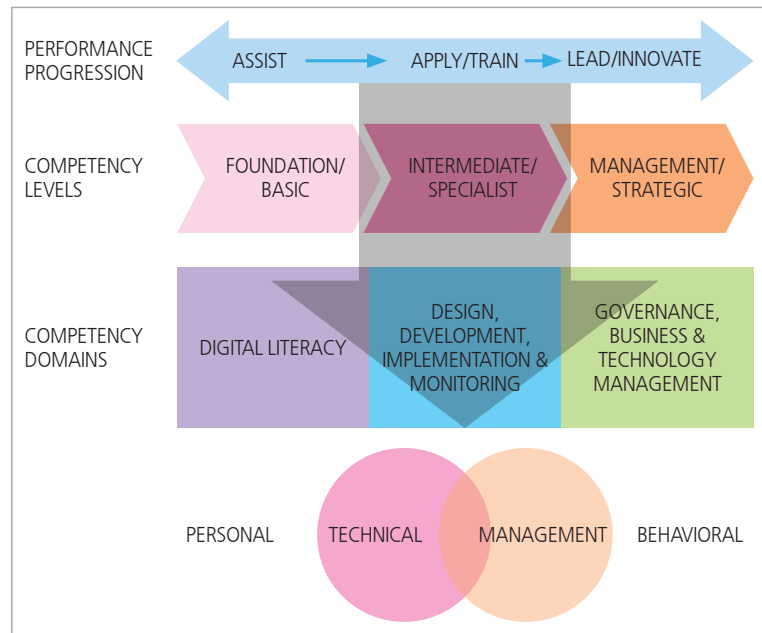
PERFORMANCE PROGRESSION

ASSIST

APPLY/TRAIN

LEAD/INNOVATE

COMPETENCY LEVELS

FOUNDATION/ BASIC

INTERMEDIATE/ SPECIALIST

MANAGEMENT/ STRATEGIC

COMPETENCY DOMAINS

DIGITAL LITERACY

DESIGN, DEVELOPMENT, IMPLEMENTATION & MONITORING

GOVERNANCE, BUSINESS & TECHNOLOGY MANAGEMENT

PERSONAL

TECHNICAL

MANAGEMENT

BEHAVIORAL